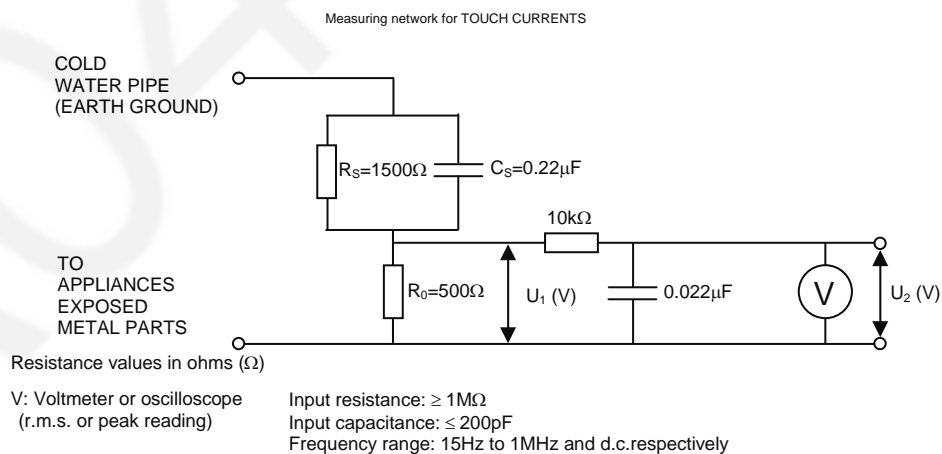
Measuring network for TOUCH CURRENTS

COLD
WATER PIPE
(EARTH GROUND)

$R_S$=1500Ω

$C_S$=0.22μF

10kΩ

TO
APPLIANCES
EXPOSED
METAL PARTS

$R_0$=500Ω

$U_1$ (V)

0.022μF

V

$U_2$ (V)

Resistance values in ohms (Ω)

V: Voltmeter or oscilloscope
(r.m.s. or peak reading)

Input resistance: ≥ 1MΩ
Input capacitance: ≤ 200pF
Frequency range: 15Hz to 1MHz and d.c.respectively